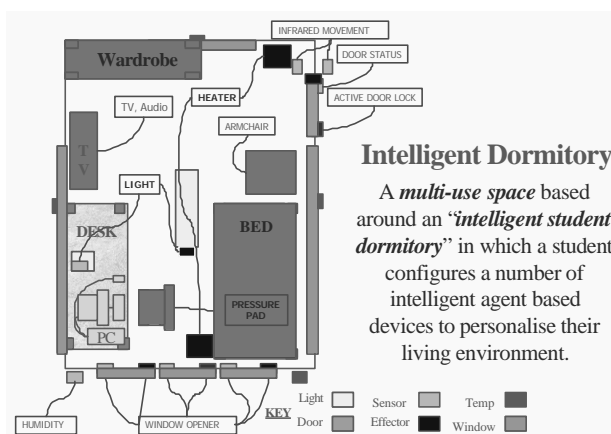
INFRARED MOVEMENT

Wardrobe

DOOR STATUS

TV, Audio

HEATER

ACTIVE DOOR LOCK

ARMCHAIR

T V

LIGHT

DESK

BED

PRESSURE PAD

PC

Intelligent Dormitory

A *multi-use space* based around an "*intelligent student dormitory*" in which a student configures a number of intelligent agent based devices to personalise their living environment.

HUMIDITY

WINDOW OPENER

KEY

Light

Door

Sensor

Effector

Temp

Window